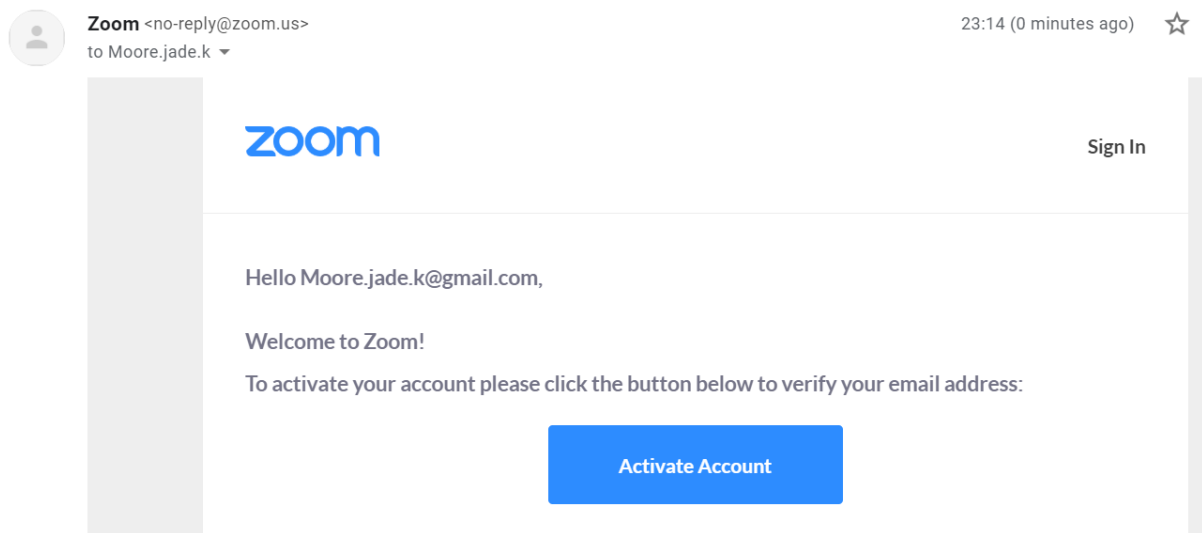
Zoom <no-reply@zoom.us>
to Moore.jade.k

23:14 (0 minutes ago)

zoom

Sign In

Hello Moore.jade.k@gmail.com,

Welcome to Zoom!

To activate your account please click the button below to verify your email address:

Activate Account